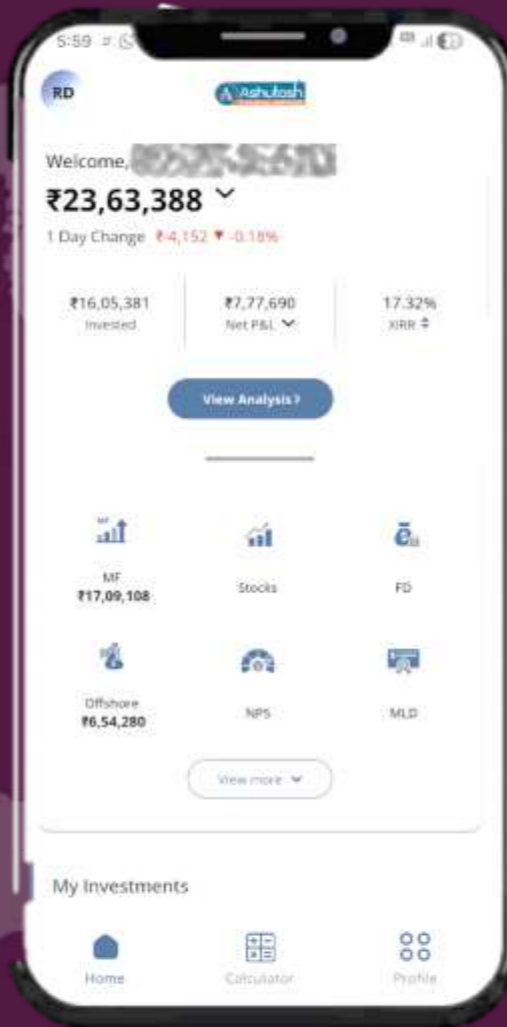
5:59

RD

Ashutosh

Welcome, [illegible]

₹23,63,388

1 Day Change ₹-4,152 ▼ -0.18%

₹16,05,381
Invested

₹7,77,690
Net P&L

17.32%
XIRR

View Analysis?

MF
₹17,09,108

Stocks

FD

Offshore
₹6,54,280

NPS

MLD

View more

My Investments

Home

Calculator

Profile